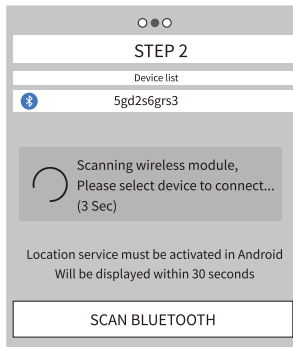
STEP 2

Device list

5gd2s6grs3

Scanning wireless module,
Please select device to connect...
(3 Sec)

Location service must be activated in Android
Will be displayed within 30 seconds

SCAN BLUETOOTH